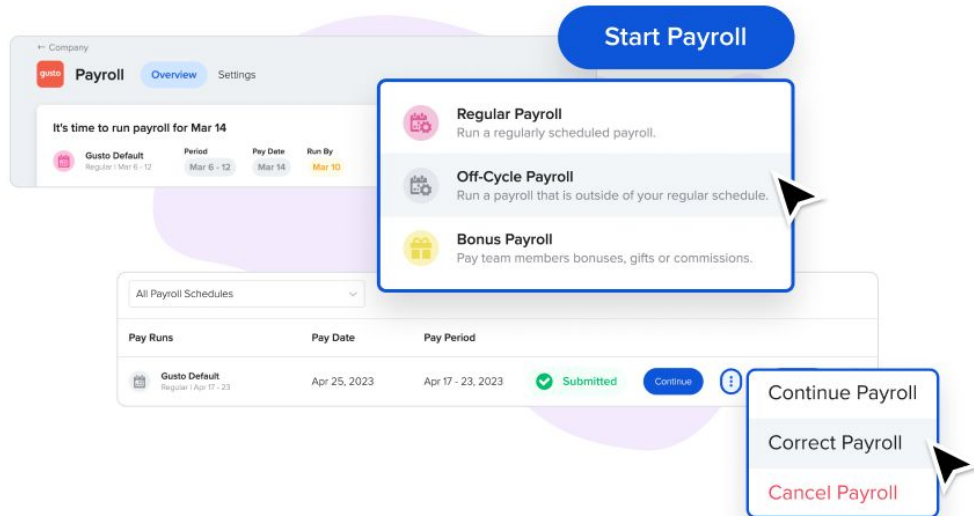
← Company

gusto Payroll Overview Settings

It's time to run payroll for Mar 14

Gusto Default
Regular | Mar 6 - 12

Period
Mar 6 - 12

Pay Date
Mar 14

Run By
Mar 10

Start Payroll

Regular Payroll
Run a regularly scheduled payroll.

Off-Cycle Payroll
Run a payroll that is outside of your regular schedule.

Bonus Payroll
Pay team members bonuses, gifts or commissions.

All Payroll Schedules

| Pay Runs | Pay Date | Pay Period | | |
|---|---|---|---|---|
| Gusto Default Regular \| Apr 17 - 23 | Apr 25, 2023 | Apr 17 - 23, 2023 | Submitted | Continue |

Continue Payroll
Correct Payroll
Cancel Payroll